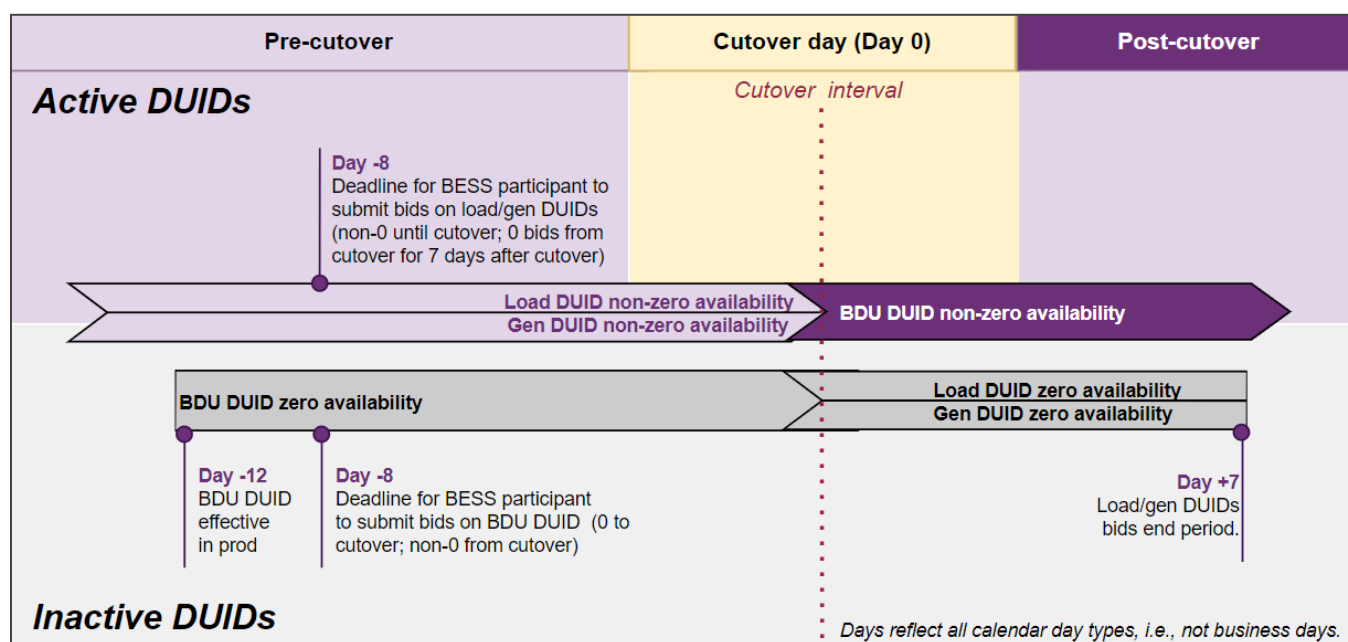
Pre-cutover

Cutover day (Day 0)

Post-cutover

Active DUIDs

Cutover interval

Day -8
Deadline for BESS participant to submit bids on load/gen DUIDs (non-0 until cutover; 0 bids from cutover for 7 days after cutover)

Load DUID non-zero availability
Gen DUID non-zero availability

BDU DUID non-zero availability

BDU DUID zero availability

Load DUID zero availability
Gen DUID zero availability

Day -12
BDU DUID effective in prod

Day -8
Deadline for BESS participant to submit bids on BDU DUID (0 to cutover; non-0 from cutover)

Day +7
Load/gen DUIDs bids end period.

Inactive DUIDs

Days reflect all calendar day types, i.e., not business days.